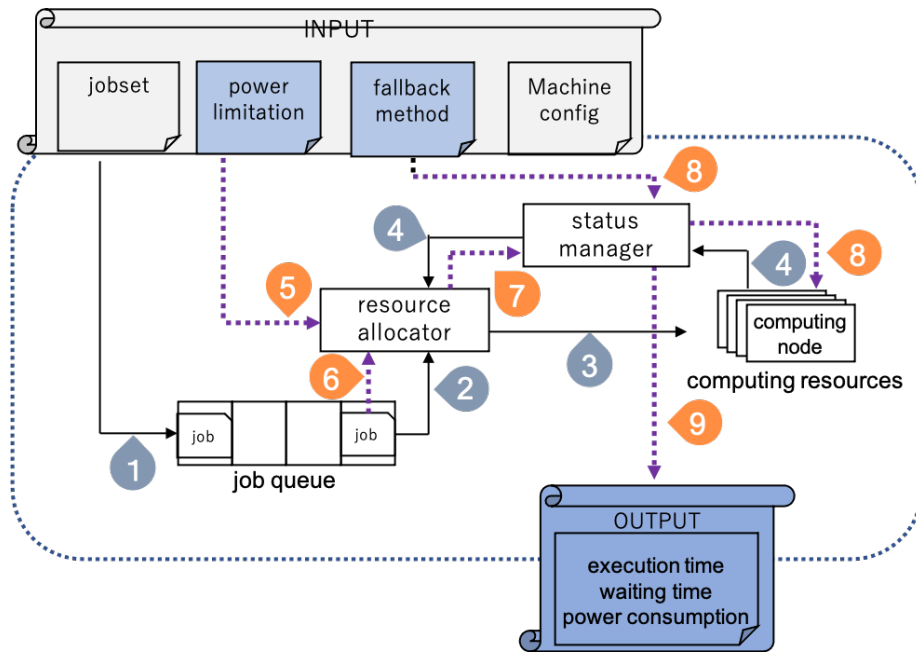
INPUT

jobset

power limitation

fallback method

Machine config

8

4

status manager

8

4

5

resource allocator

7

computing node

computing resources

3

6

2

job

job

9

1

job queue

OUTPUT

execution time
waiting time
power consumption